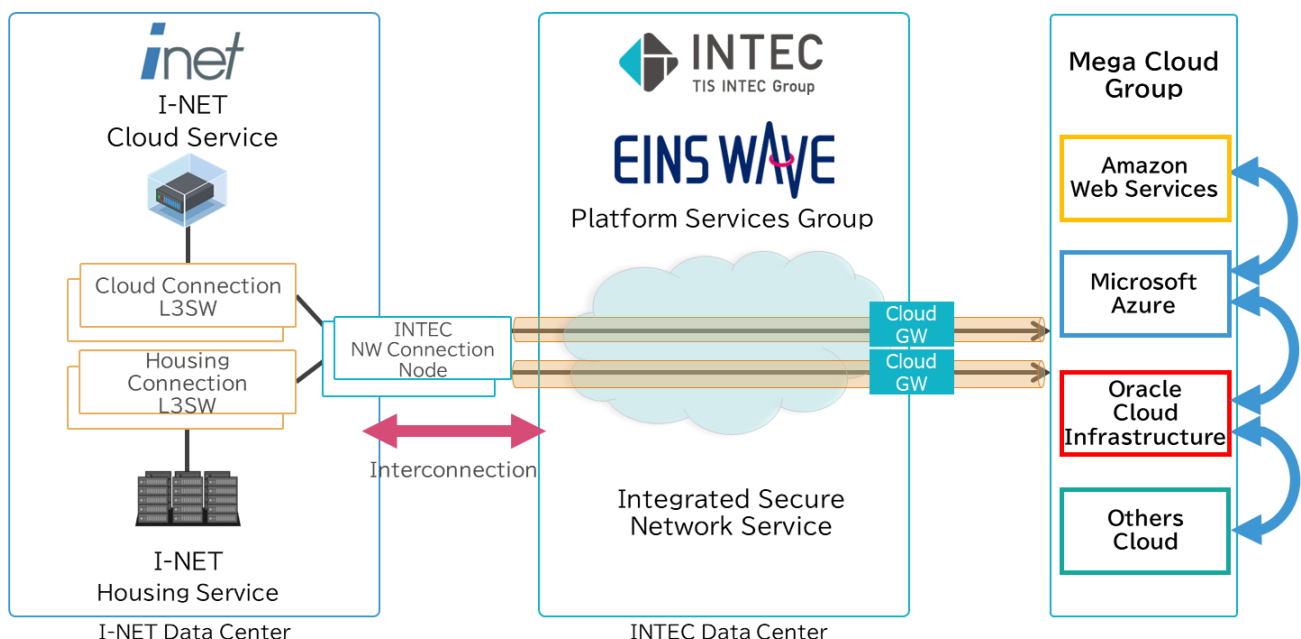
inet

I-NET
Cloud Service

Cloud Connection
L3SW

Housing
Connection
L3SW

I-NET
Housing Service

I-NET Data Center

INTEC
NW Connection
Node

Interconnection

INTEC
TIS INTEC Group

EINS WAVE
Platform Services Group

Cloud
GW

Cloud
GW

Integrated Secure
Network Service

INTEC Data Center

Mega Cloud
Group

Amazon
Web Services

Microsoft
Azure

Oracle
Cloud
Infrastructure

Others
Cloud